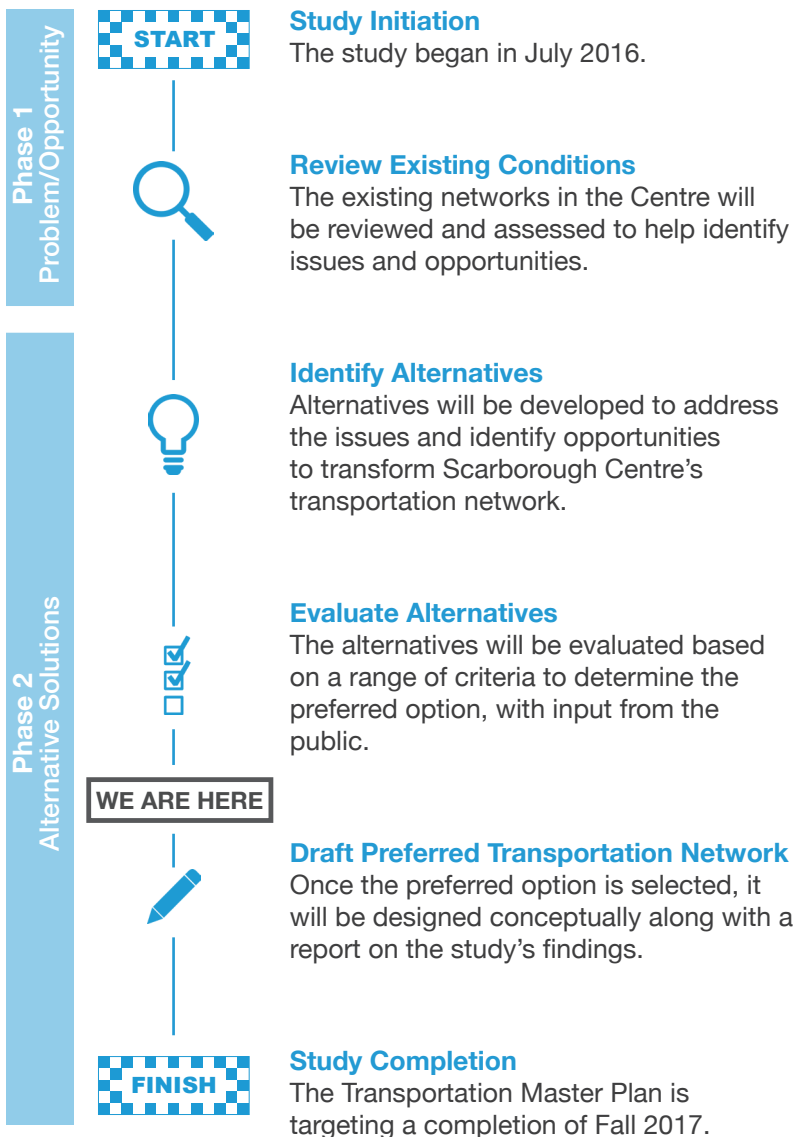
Phase 1
Problem/Opportunity

START

Study Initiation
The study began in July 2016.

Review Existing Conditions
The existing networks in the Centre will be reviewed and assessed to help identify issues and opportunities.

Phase 2
Alternative Solutions

Identify Alternatives
Alternatives will be developed to address the issues and identify opportunities to transform Scarborough Centre's transportation network.

Evaluate Alternatives
The alternatives will be evaluated based on a range of criteria to determine the preferred option, with input from the public.

WE ARE HERE

Draft Preferred Transportation Network
Once the preferred option is selected, it will be designed conceptually along with a report on the study's findings.

FINISH

Study Completion
The Transportation Master Plan is targeting a completion of Fall 2017.